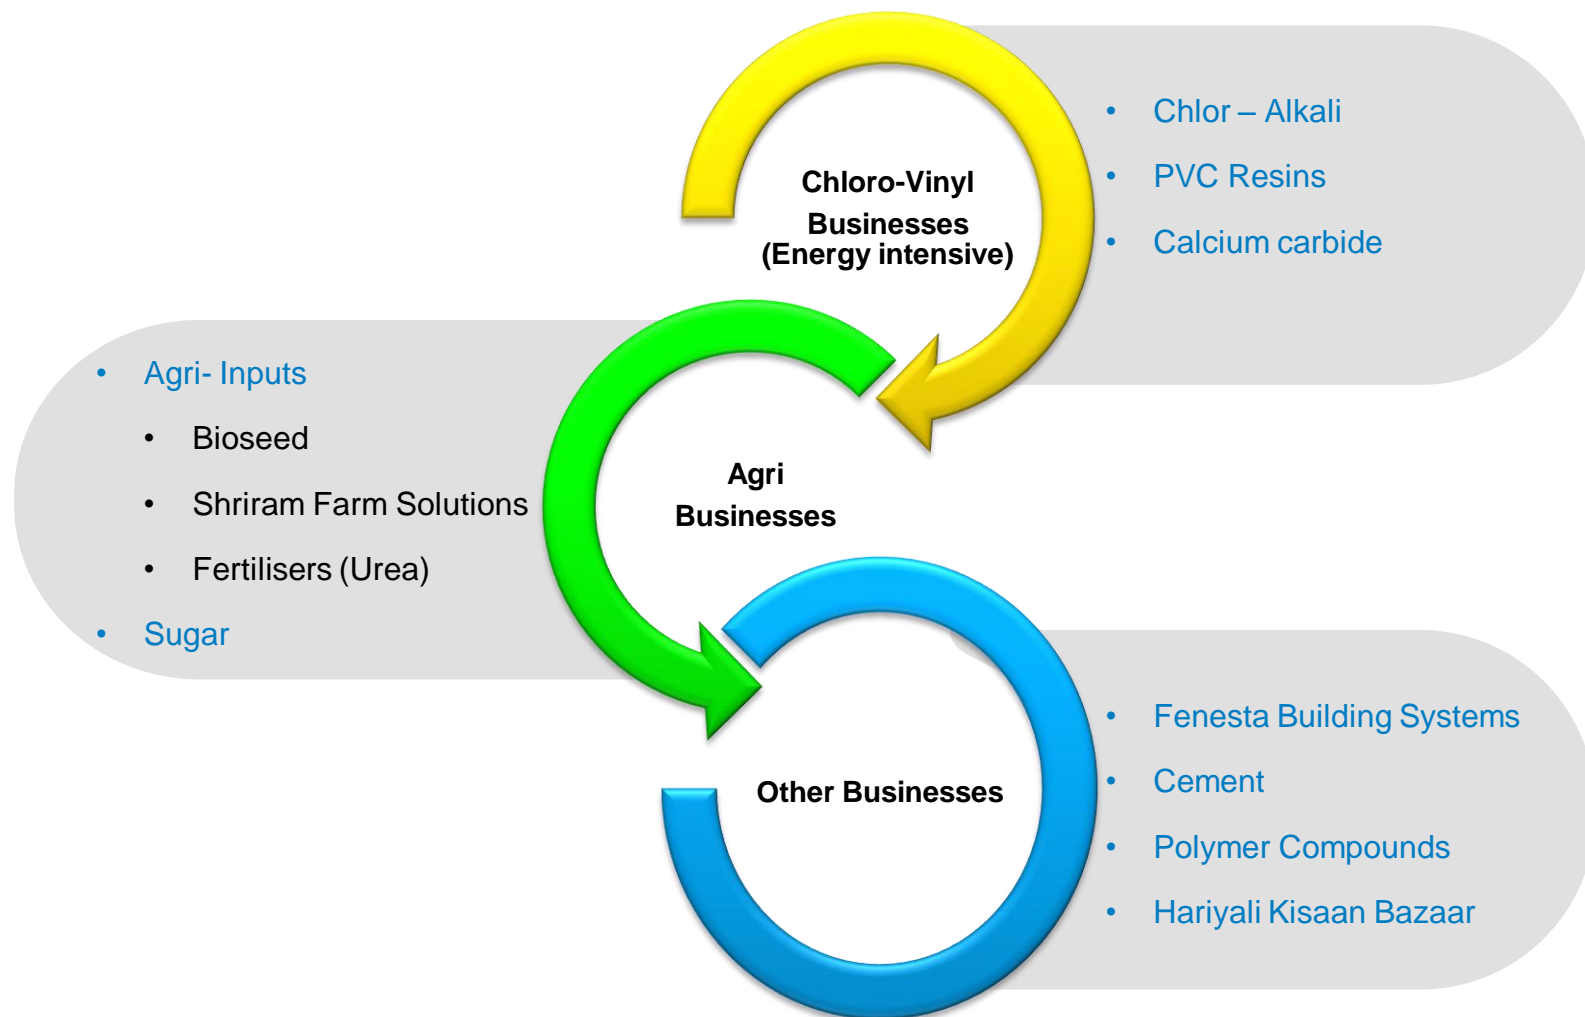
Chloro-Vinyl Businesses (Energy intensive)

- Chlor – Alkali
- PVC Resins
- Calcium carbide

- Agri- Inputs
  - Bioseed
  - Shriram Farm Solutions
  - Fertilisers (Urea)
- Sugar

Agri Businesses

Other Businesses

- Fenesta Building Systems
- Cement
- Polymer Compounds
- Hariyali Kisaan Bazaar